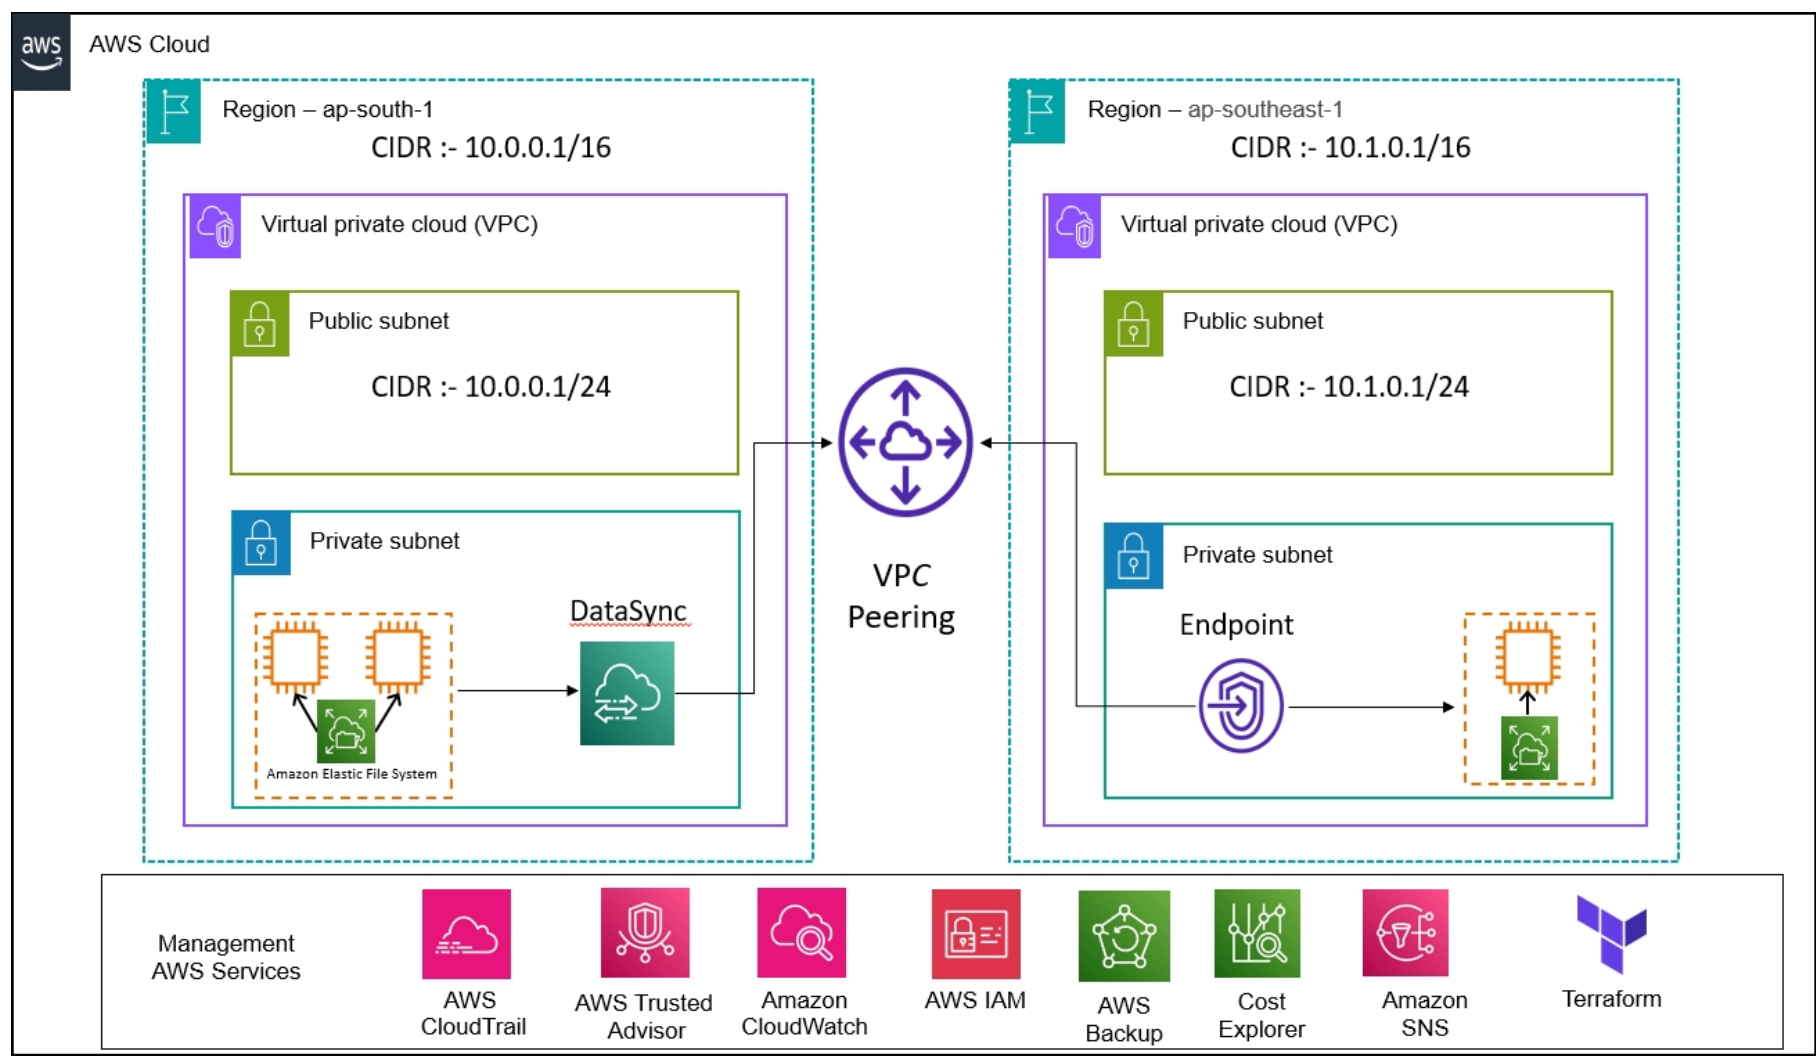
aws AWS Cloud

Region – ap-south-1
CIDR :- 10.0.0.1/16

Virtual private cloud (VPC)

Public subnet
CIDR :- 10.0.0.1/24

Private subnet

Amazon Elastic File System

DataSync

VPC Peering

Region – ap-southeast-1
CIDR :- 10.1.0.1/16

Virtual private cloud (VPC)

Public subnet
CIDR :- 10.1.0.1/24

Private subnet

Endpoint

Management AWS Services

AWS CloudTrail

AWS Trusted Advisor

Amazon CloudWatch

AWS IAM

AWS Backup

Cost Explorer

Amazon SNS

Terraform